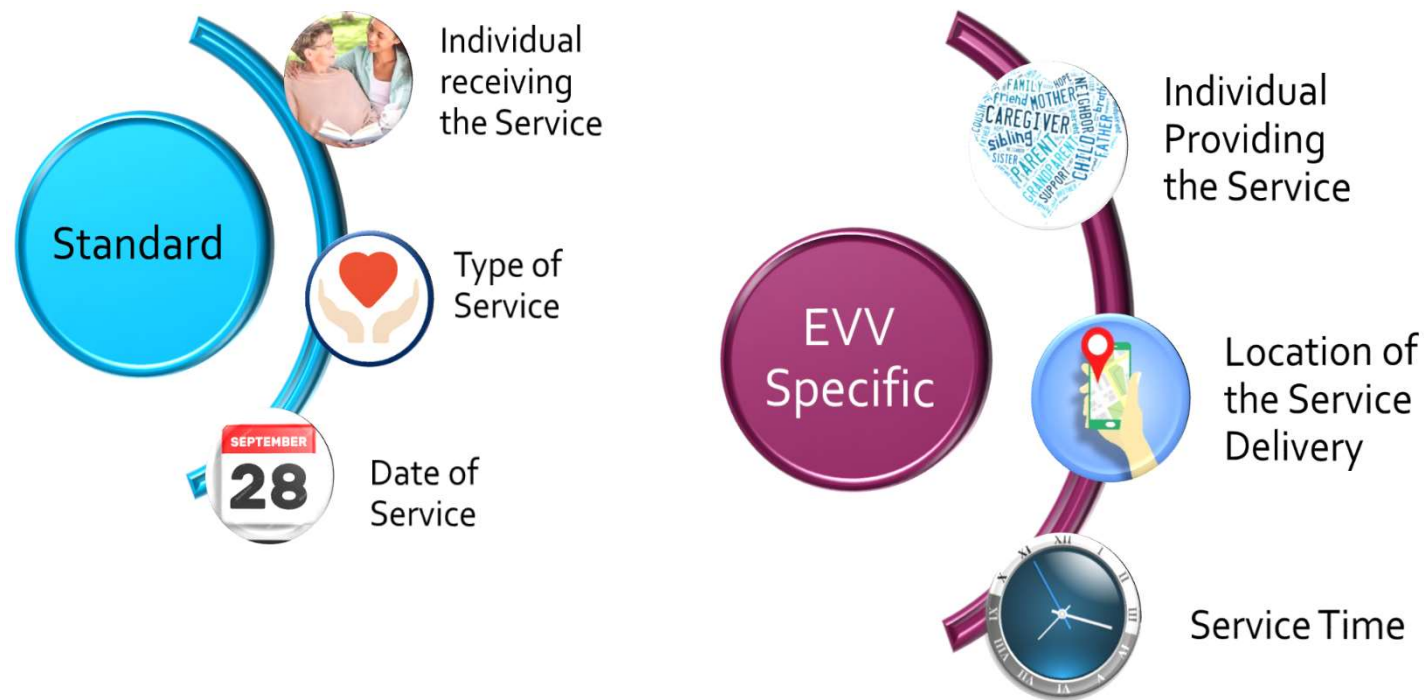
Standard

Individual receiving the Service

Type of Service

SEPTEMBER
28

Date of Service

EVV Specific

FAMILY
NOPE
friend
MOTHER
NEIGHBOR
CAREGIVER
sibling
PARENT
GRANDPARENT
CHILD
FATHER
SISTER
SUPPORT
COUSIN

Individual Providing the Service

Location of the Service Delivery

XII
I
II
III
IV
V
VI
VII
VIII
IX
X
XI

Service Time